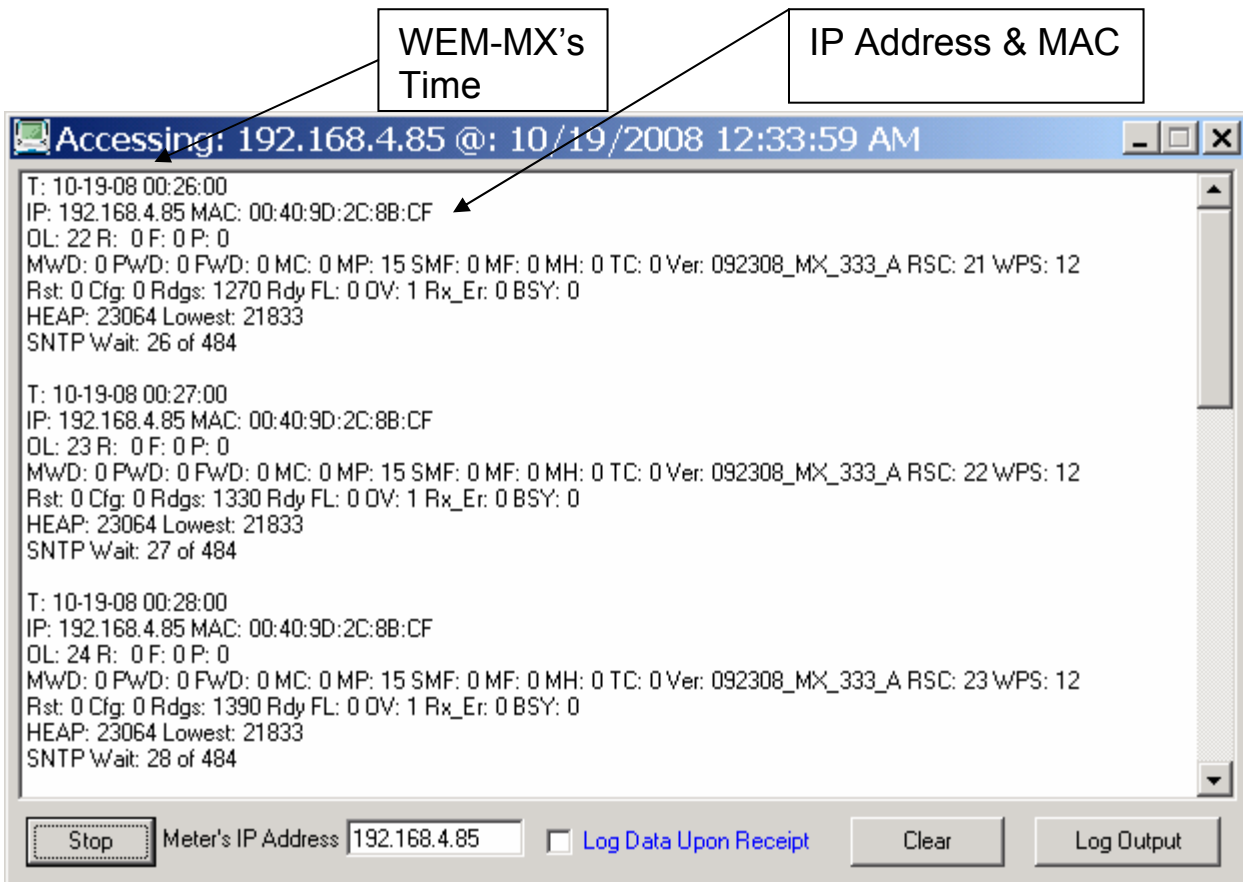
WEM-MX's Time

IP Address & MAC

Accessing: 192.168.4.85 @: 10/19/2008 12:33:59 AM

T: 10-19-08 00:26:00
IP: 192.168.4.85 MAC: 00:40:9D:2C:8B:CF
OL: 22 R: 0 F: 0 P: 0
MWD: 0 PWD: 0 FWD: 0 MC: 0 MP: 15 SMF: 0 MF: 0 MH: 0 TC: 0 Ver: 092308_MX_333_A RSC: 21 WPS: 12
Rst: 0 Cfg: 0 Rdgs: 1270 Rdy FL: 0 OV: 1 Rx_Er: 0 BSY: 0
HEAP: 23064 Lowest: 21833
SNTP Wait: 26 of 484

T: 10-19-08 00:27:00
IP: 192.168.4.85 MAC: 00:40:9D:2C:8B:CF
OL: 23 R: 0 F: 0 P: 0
MWD: 0 PWD: 0 FWD: 0 MC: 0 MP: 15 SMF: 0 MF: 0 MH: 0 TC: 0 Ver: 092308_MX_333_A RSC: 22 WPS: 12
Rst: 0 Cfg: 0 Rdgs: 1330 Rdy FL: 0 OV: 1 Rx_Er: 0 BSY: 0
HEAP: 23064 Lowest: 21833
SNTP Wait: 27 of 484

T: 10-19-08 00:28:00
IP: 192.168.4.85 MAC: 00:40:9D:2C:8B:CF
OL: 24 R: 0 F: 0 P: 0
MWD: 0 PWD: 0 FWD: 0 MC: 0 MP: 15 SMF: 0 MF: 0 MH: 0 TC: 0 Ver: 092308_MX_333_A RSC: 23 WPS: 12
Rst: 0 Cfg: 0 Rdgs: 1390 Rdy FL: 0 OV: 1 Rx_Er: 0 BSY: 0
HEAP: 23064 Lowest: 21833
SNTP Wait: 28 of 484

Stop Meter's IP Address 192.168.4.85 Log Data Upon Receipt Clear Log Output